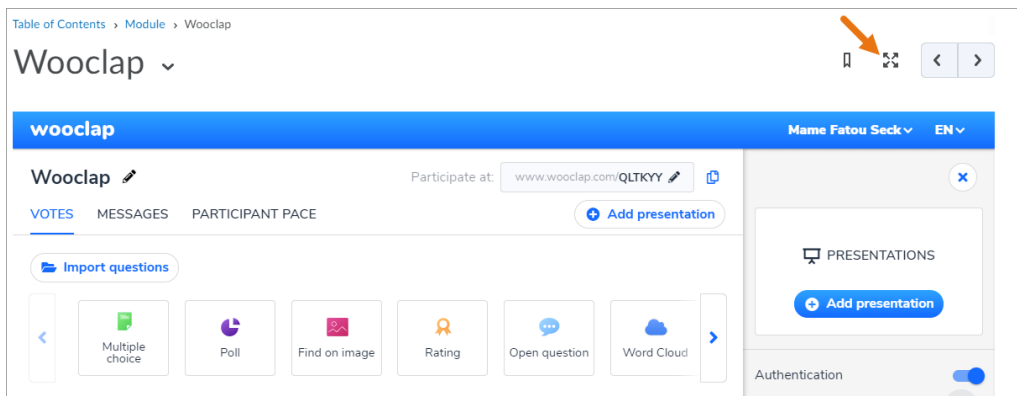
Table of Contents › Module › Wooclap

Wooclap

wooclap

Mame Fatou Seck EN

Wooclap

Participate at: www.wooclap.com/QLTKYY

VOTES MESSAGES PARTICIPANT PACE

Add presentation

Import questions

Multiple choice

Poll

Find on image

Rating

Open question

Word Cloud

PRESENTATIONS

Add presentation

Authentication